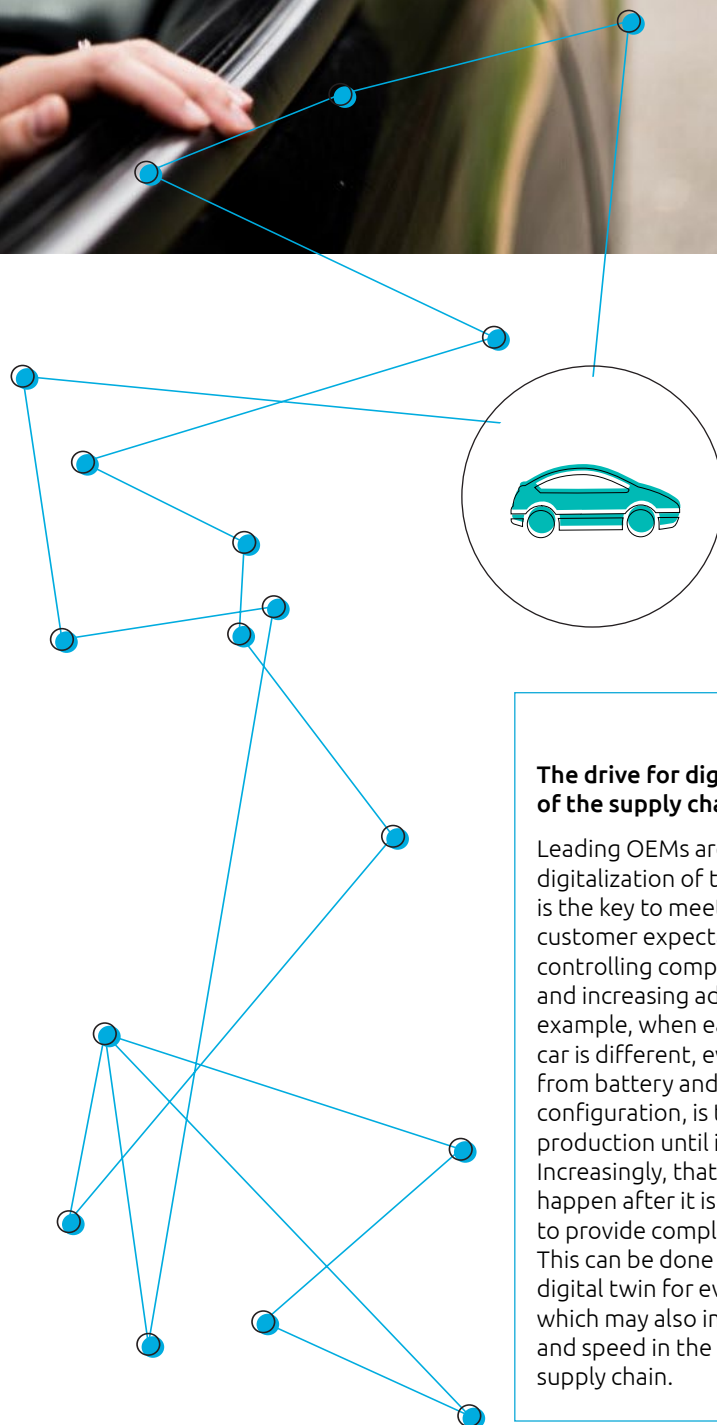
The drive for dig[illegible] of the supply cha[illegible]

Leading OEMs ar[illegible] digitalization of t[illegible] is the key to meet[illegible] customer expect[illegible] controlling comp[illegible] and increasing ac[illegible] example, when ea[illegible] car is different, ev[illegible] from battery and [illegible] configuration, is t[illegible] production until i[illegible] Increasingly, that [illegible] happen after it is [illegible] to provide compl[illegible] This can be done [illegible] digital twin for ev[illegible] which may also in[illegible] and speed in the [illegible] supply chain.